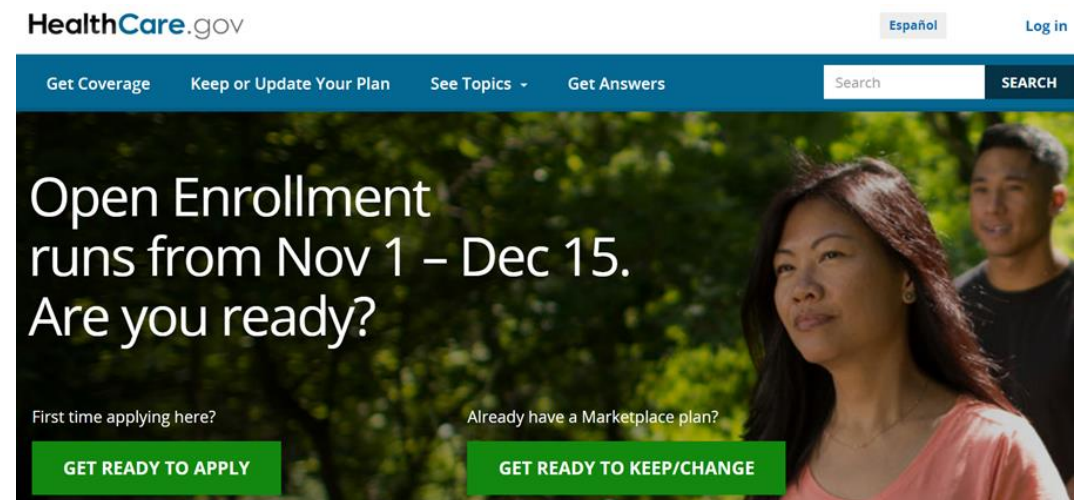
HealthCare.gov

Español

Log in

Get Coverage

Keep or Update Your Plan

See Topics

Get Answers

Search

SEARCH

Open Enrollment runs from Nov 1 – Dec 15. Are you ready?

First time applying here?

GET READY TO APPLY

Already have a Marketplace plan?

GET READY TO KEEP/CHANGE